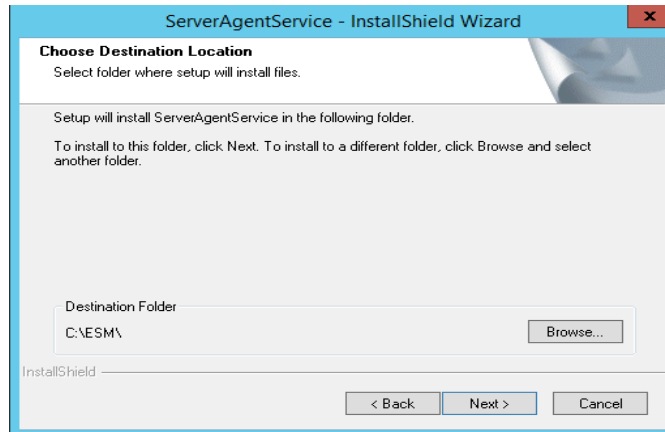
ServerAgentService - InstallShield Wizard

Choose Destination Location

Select folder where setup will install files.

Setup will install ServerAgentService in the following folder.

To install to this folder, click Next. To install to a different folder, click Browse and select another folder.

Destination Folder

C:\ESM\

Browse...

InstallShield

< Back

Next >

Cancel